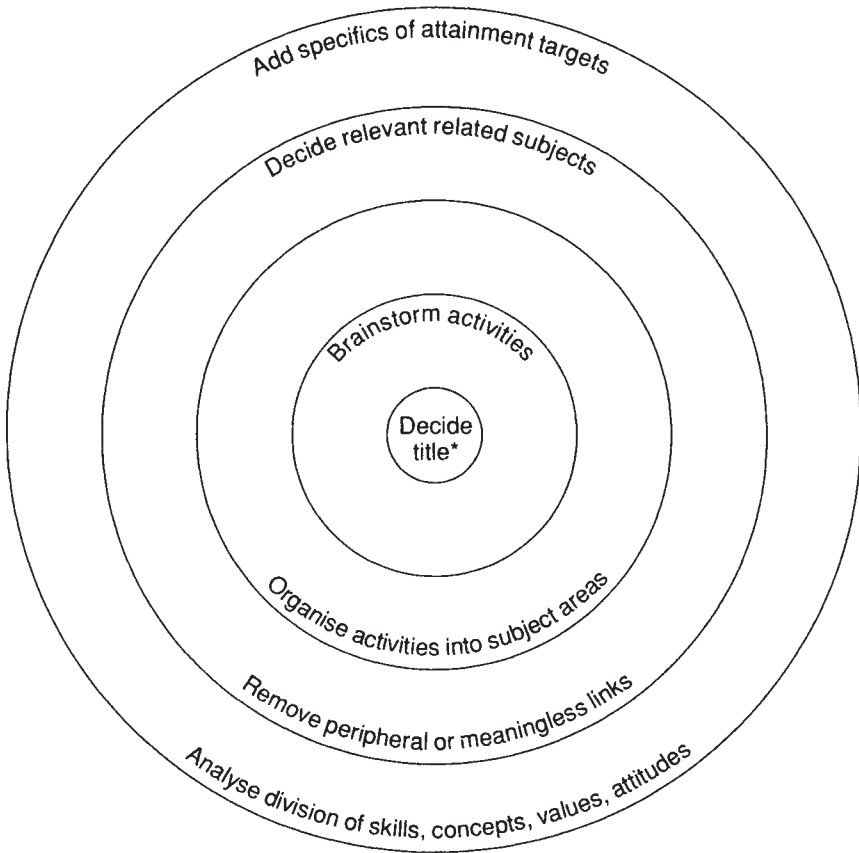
Add specifics of attainment targets

Decide relevant related subjects

Brainstorm activities

Decide title*

Organise activities into subject areas

Remove peripheral or meaningless links

Analyse division of skills, concepts, values, attitudes